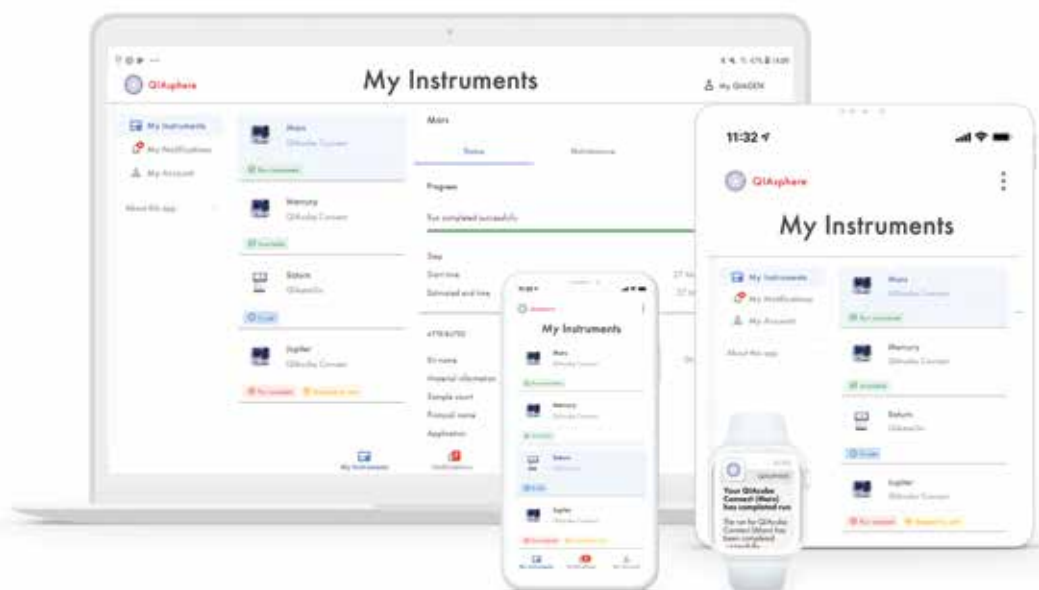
QIAsphere

My Instruments

My QIAGEN

My Instruments

My Notifications

My Account

About this app

Mars

QIAcube Connect

Run completed

Mercury

QIAcube Connect

Available

Saturn

QIAxcel

In use

Jupiter

QIAcube Connect

Mars

Status

Maintenance

Progress

Run completed successfully

Step

Start time

Estimated end time

ATTRIBUTES

Kit name

Material information

Sample count

Protocol name

Application

My Instruments

Notifications

11:32

QIAsphere

My Instruments

My Instruments

My Notifications

My Account

About this app

Mars

QIAcube Connect

Run completed

Mercury

QIAcube Connect

Available

Saturn

QIAxcel

In use

Jupiter

QIAcube Connect

QIAsphere

My Instruments

Mars

Mercury

Saturn

Jupiter

QIAsphere

Your QIAcube Connect (Mars) has completed run

The run for QIAcube Connect (Mars) has been completed